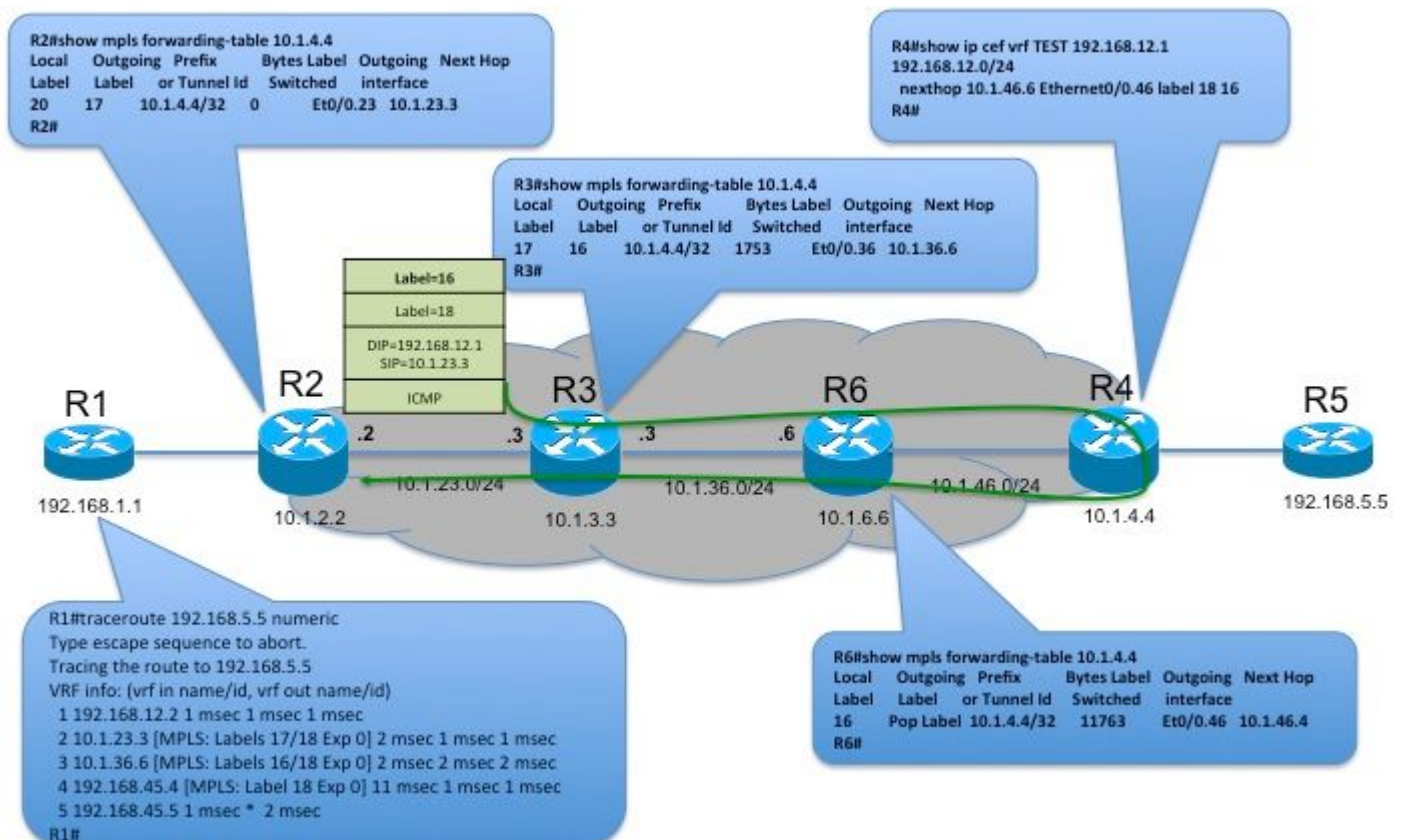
R2#show mpls forwarding-table 10.1.4.4
Local Outgoing Prefix Bytes Label Outgoing Next Hop
Label Label or Tunnel Id Switched interface
20 17 10.1.4.4/32 0 Et0/0.23 10.1.23.3
R2#

R4#show ip cef vrf TEST 192.168.12.1
192.168.12.0/24
nexthop 10.1.46.6 Ethernet0/0.46 label 18 16
R4#

R3#show mpls forwarding-table 10.1.4.4
Local Outgoing Prefix Bytes Label Outgoing Next Hop
Label Label or Tunnel Id Switched interface
17 16 10.1.4.4/32 1753 Et0/0.36 10.1.36.6
R3#

Label=16
Label=18
DIP=192.168.12.1
SIP=10.1.23.3
ICMP

R1
R2
R3
R6
R4
R5
.2
.3
.3
.6
192.168.1.1
10.1.23.0/24
10.1.36.0/24
10.1.46.0/24
10.1.2.2
10.1.3.3
10.1.6.6
10.1.4.4
192.168.5.5

R1#traceroute 192.168.5.5 numeric
Type escape sequence to abort.
Tracing the route to 192.168.5.5
VRF info: (vrf in name/id, vrf out name/id)
1 192.168.12.2 1 msec 1 msec 1 msec
2 10.1.23.3 [MPLS: Labels 17/18 Exp 0] 2 msec 1 msec 1 msec
3 10.1.36.6 [MPLS: Labels 16/18 Exp 0] 2 msec 2 msec 2 msec
4 192.168.45.4 [MPLS: Label 18 Exp 0] 11 msec 1 msec 1 msec
5 192.168.45.5 1 msec * 2 msec
R1#

R6#show mpls forwarding-table 10.1.4.4
Local Outgoing Prefix Bytes Label Outgoing Next Hop
Label Label or Tunnel Id Switched interface
16 Pop Label 10.1.4.4/32 11763 Et0/0.46 10.1.46.4
R6#